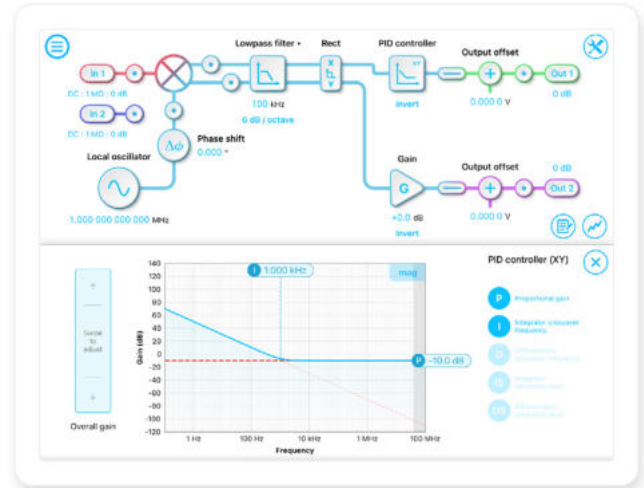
Lowpass filter ▾

Rect

PID controller

Output offset

In 1

DC : 1 MΩ : 0 dB

In 2

DC : 1 MΩ : 0 dB

100 kHz

6 dB / octave

Invert

0.000 0 V

Out 1

0 dB

Phase shift

0.000 °

$\Delta\phi$

Local oscillator

1.000 000 000 000 MHz

Gain

G

+0.0 dB

Invert

Output offset

0 dB

0.000 0 V

Out 2

Swipe to adjust

Overall gain

140
120
100
80
60
40
20
0
-20
-40
-60
-80
-100
-120

Gain (dB)

I 1.000 kHz

mag

P -10.0 dB

1 Hz
100 Hz
10 kHz
1 MHz
100 MHz

Frequency

PID controller (XY)

P Proportional gain

I Integrator crossover frequency

D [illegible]

IS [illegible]

DS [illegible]